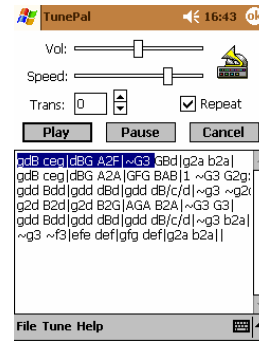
TunePal 16:43 ok

Vol:

Speed:

Trans: 0

Repeat

Play

Pause

Cancel

gdB ceg|dBG A2F|~G3 GBd|g2a b2a|
gdB ceg|dBG A2A|GFG BAB|1 ~G3 G2g:
gdd Bdd|gdd dBd|gdd dB/c/d|~g3 ~g2
g2d B2d|g2d B2G|AGA B2A|~G3 G3|
gdd Bdd|gdd dBd|gdd dB/c/d|~g3 b2a|
~g3 ~f3|efe def|gfg def|g2a b2a||

File Tune Help